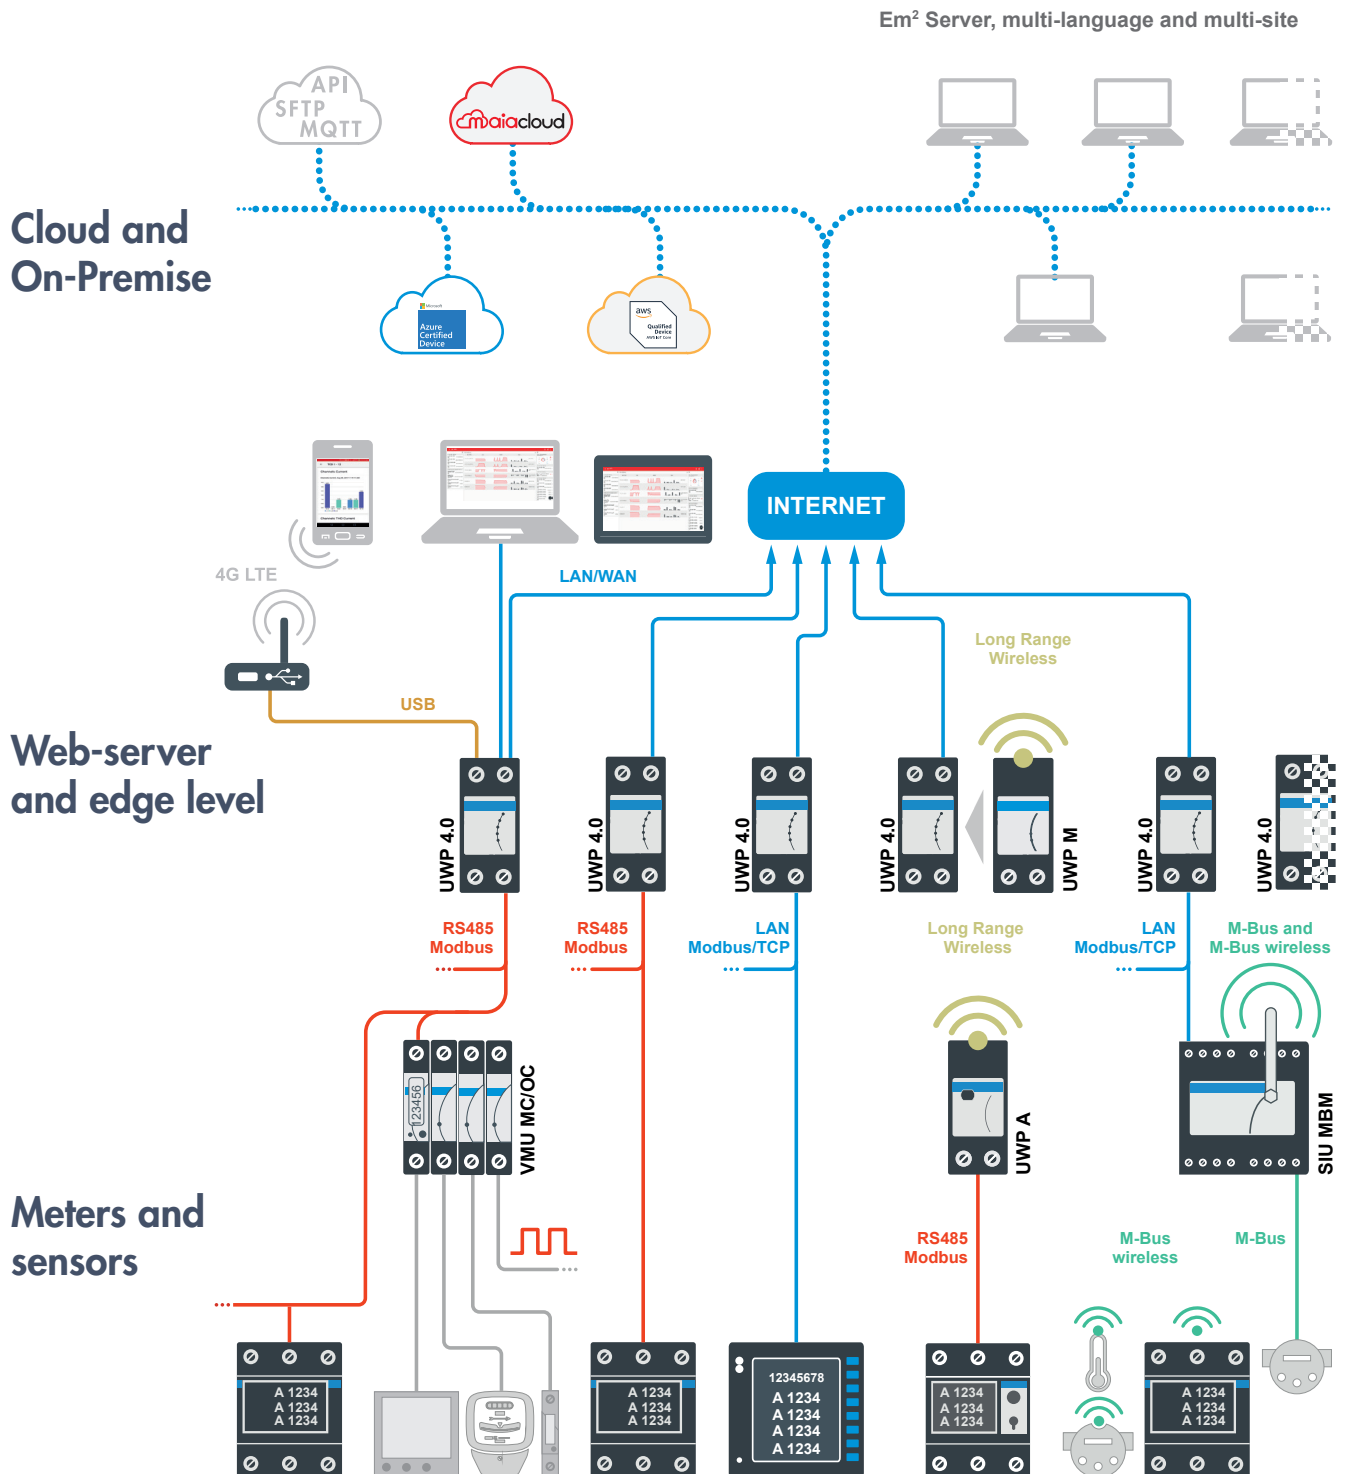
Em² Server, multi-language and multi-site

API
SFTP
MQTT

maiacloud

Cloud and On-Premise

Microsoft
Azure Certified Device

aws
Qualified Device

INTERNET

4G LTE

LAN/WAN

Long Range Wireless

USB

Web-server and edge level

UWP 4.0

UWP 4.0

UWP 4.0

UWP 4.0

UWP M

UWP 4.0

UWP 4.0

RS485 Modbus

RS485 Modbus

LAN Modbus/TCP

Long Range Wireless

LAN Modbus/TCP

M-Bus and M-Bus wireless

123456

VMU MC/OC

UWP A

SIU MBM

Meters and sensors

RS485 Modbus

M-Bus wireless

M-Bus

A 1234
A 1234
A 1234

A 1234
A 1234
A 1234

12345678
A 1234
A 1234
A 1234
A 1234

A 1234
A 1234
A 1234

A 1234
A 1234
A 1234